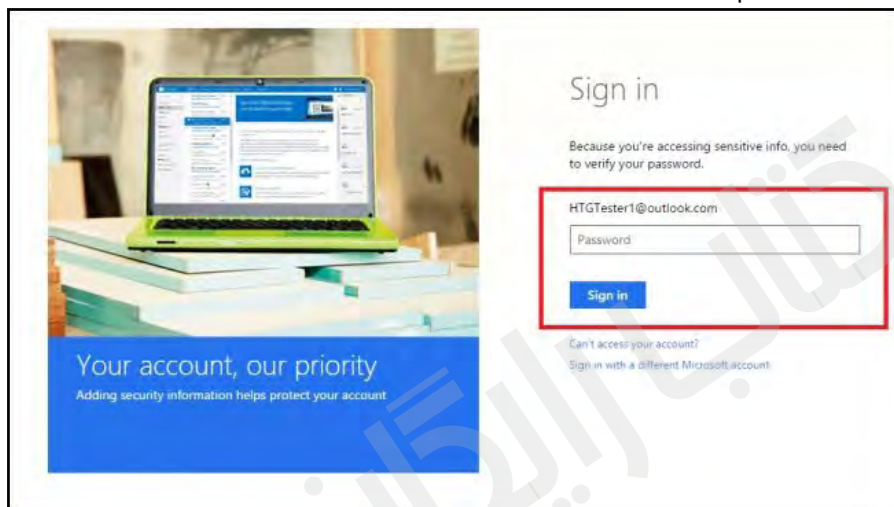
Your account, our priority
Adding security information helps protect your account

Sign in

Because you're accessing sensitive info, you need to verify your password.

HTGTester1@outlook.com

Password

Sign in

Can't access your account?

Sign in with a different Microsoft account